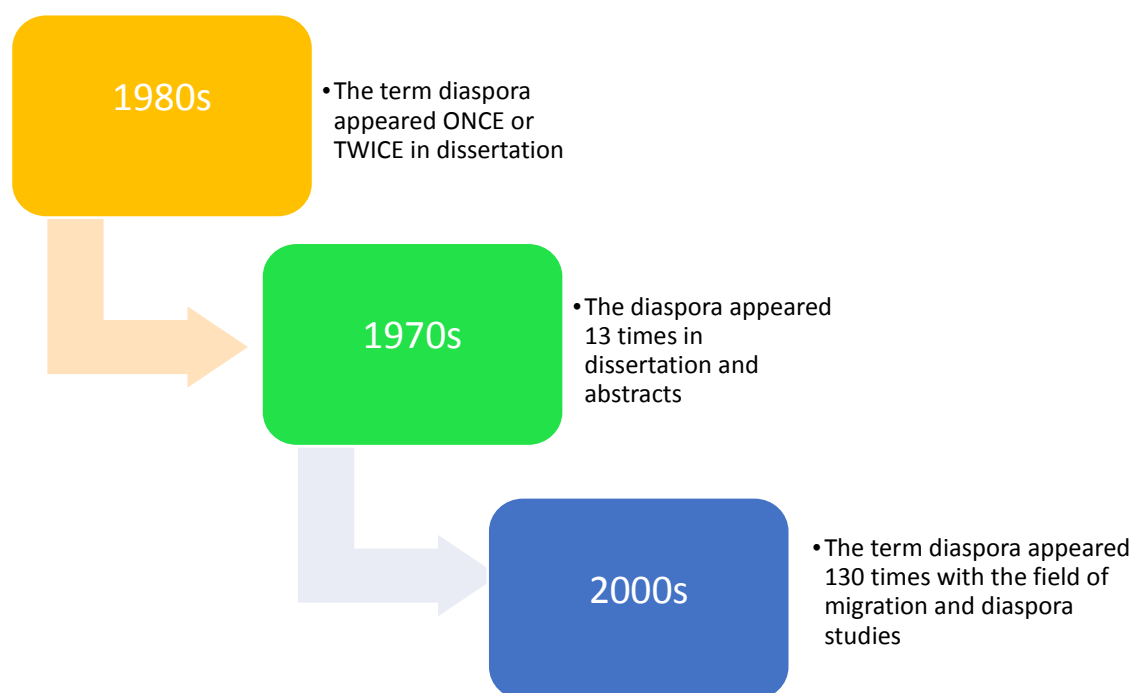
1980s

- The term diaspora appeared ONCE or TWICE in dissertation

1970s

- The diaspora appeared 13 times in dissertation and abstracts

2000s

- The term diaspora appeared 130 times with the field of migration and diaspora studies